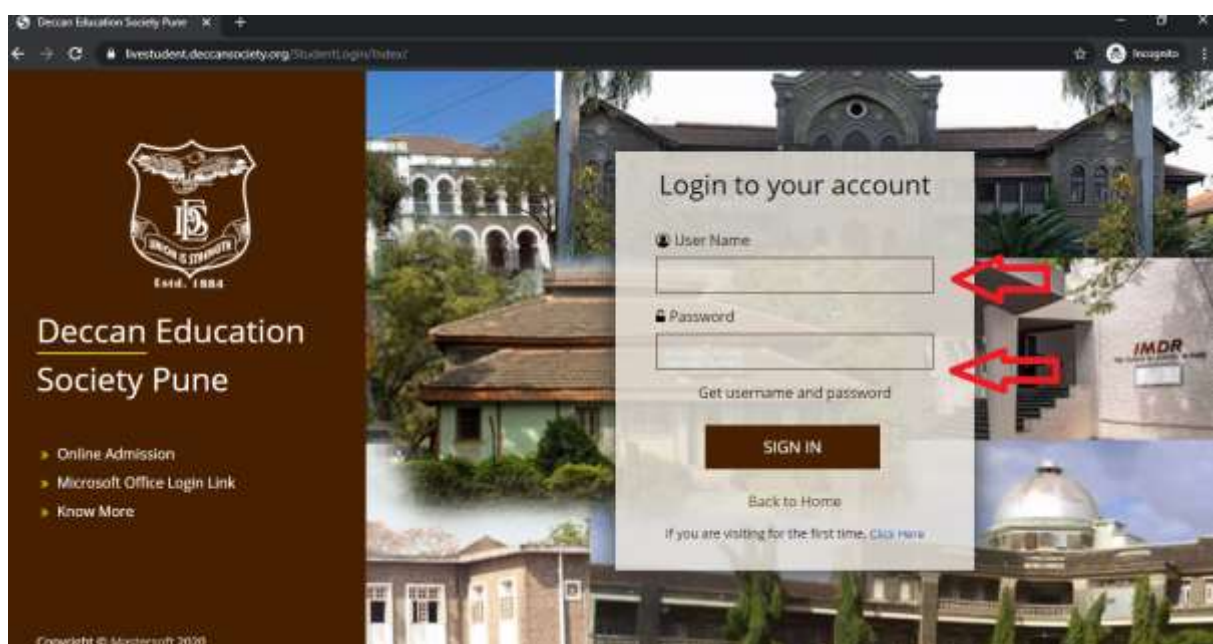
Deccan Education Society Pune ×
livestudent.deccansociety.org/StudentLogin/Index/
Incognito

UNION IS STRENGTH
DES
Estd. 1884

Deccan Education Society Pune

Online Admission
Microsoft Office Login Link
Know More

Copyright © Mastersoft 2020

Login to your account
User Name
Password
Get username and password
SIGN IN
Back to Home
If you are visiting for the first time, Click Here

IMDR